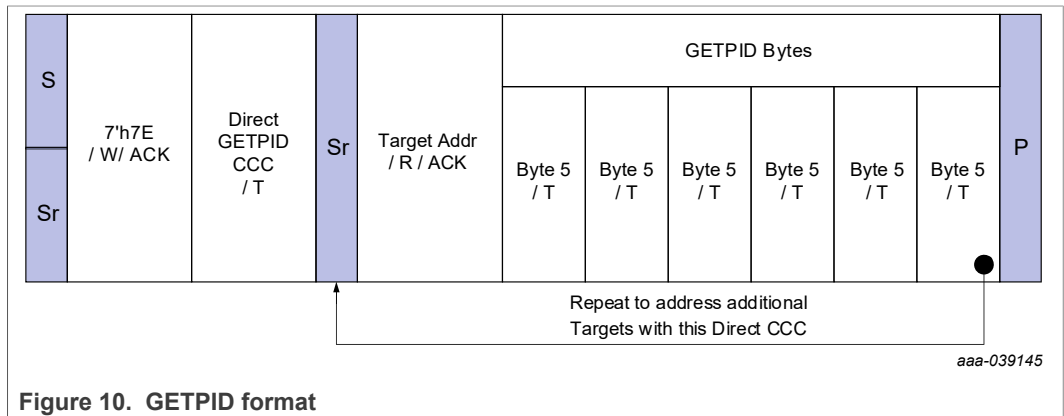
S

Sr

7'h7E / W/ ACK

Direct GETPID CCC / T

Sr

Target Addr / R / ACK

GETPID Bytes

Byte 5 / T

Byte 5 / T

Byte 5 / T

Byte 5 / T

Byte 5 / T

Byte 5 / T

P

Repeat to address additional Targets with this Direct CCC

aaa-039145

Figure 10. GETPID format